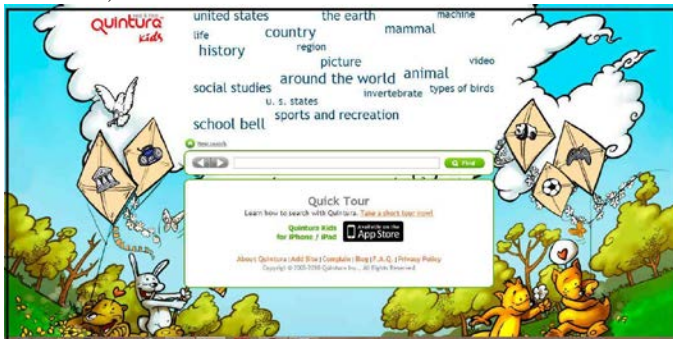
Quintura kids

united states
the earth
machine
life
country
mammal
history
region
picture
video
social studies
around the world
animal
u. s. states
invertebrate
types of birds
school bell
sports and recreation

New search

all

Find

Quick Tour

Learn how to search with Quintura. Take a short tour now!

Quintura Kids for iPhone / iPad

Available on the App Store

About Quintura | Add Site | Complain | Blog | F.A.Q. | Privacy Policy

Copyright © 2005-2010 Quintura Inc., All Rights Reserved